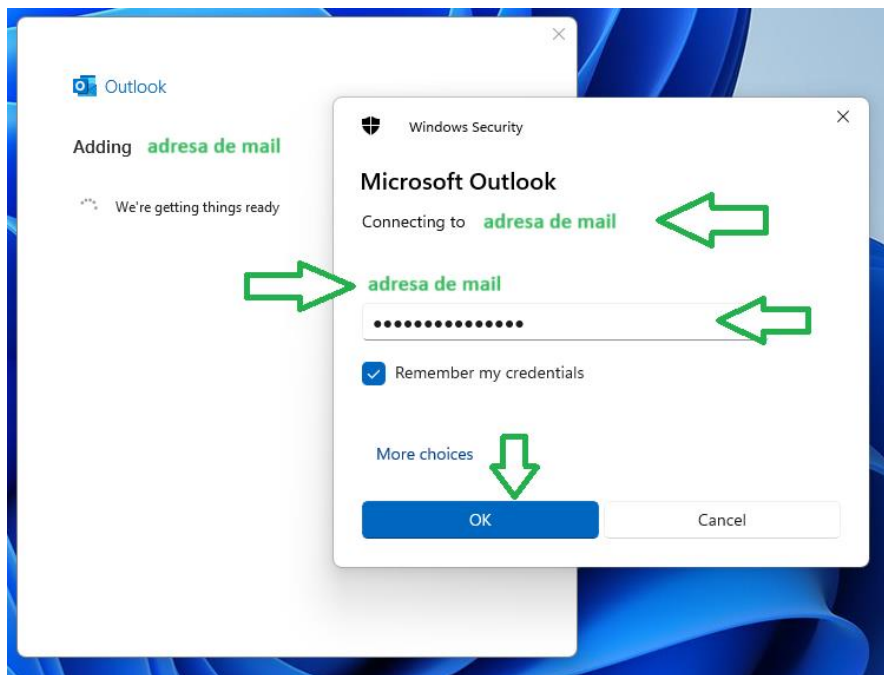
Outlook

Adding adresa de mail

We're getting things ready

Windows Security

Microsoft Outlook

Connecting to adresa de mail

adresa de mail

•••••••••••••••

Remember my credentials

More choices

OK

Cancel